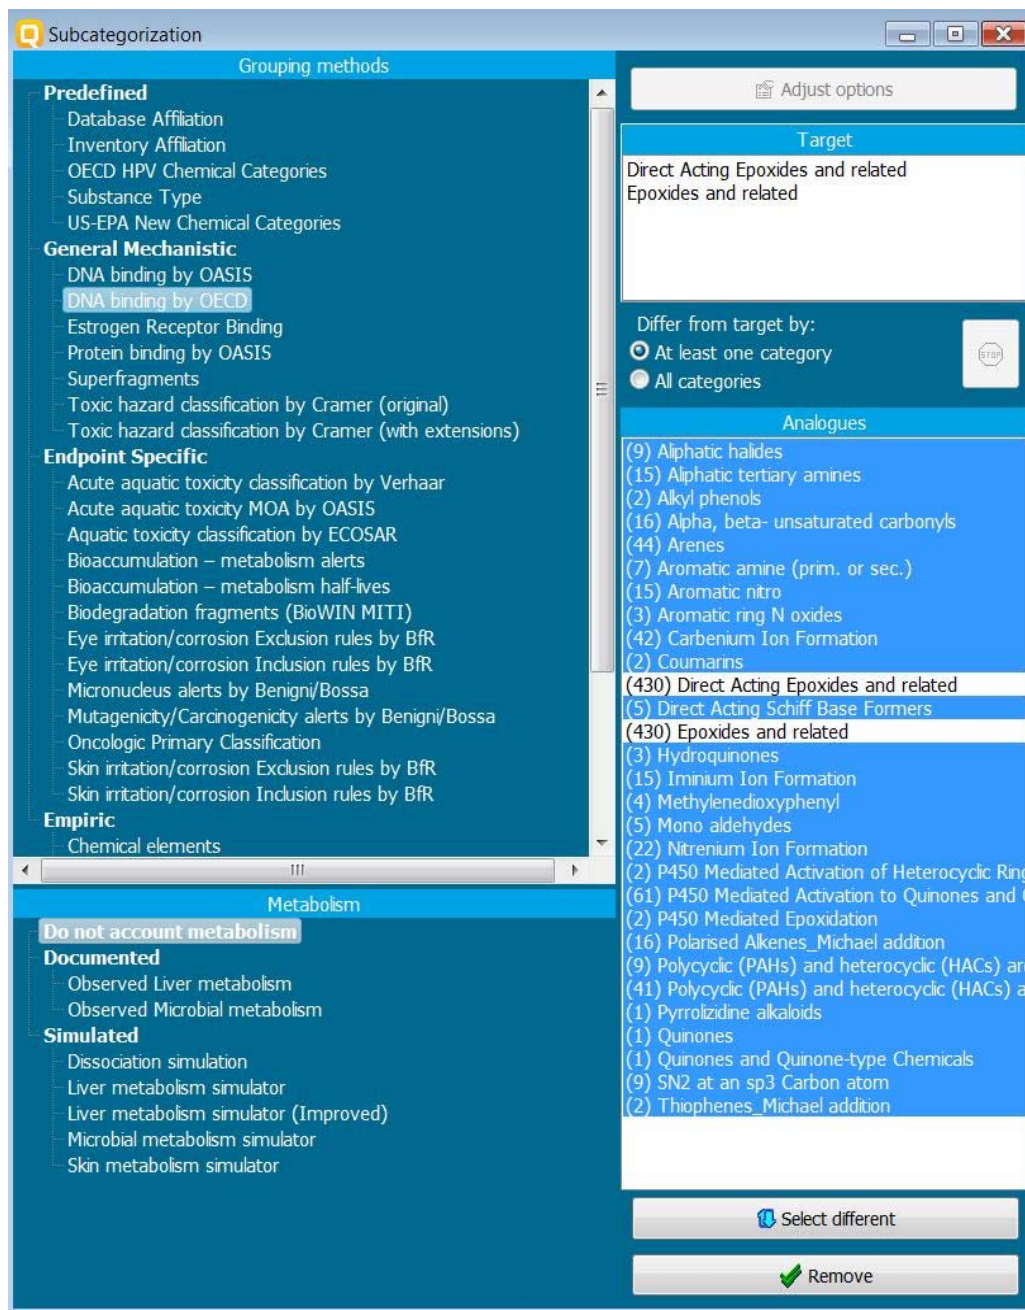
Subcategorization

Grouping methods

Predefined
Database Affiliation
Inventory Affiliation
OECD HPV Chemical Categories
Substance Type
US-EPA New Chemical Categories
General Mechanistic
DNA binding by OASIS
DNA binding by OECD
Estrogen Receptor Binding
Protein binding by OASIS
Superfragments
Toxic hazard classification by Cramer (original)
Toxic hazard classification by Cramer (with extensions)
Endpoint Specific
Acute aquatic toxicity classification by Verhaar
Acute aquatic toxicity MOA by OASIS
Aquatic toxicity classification by ECOSAR
Bioaccumulation – metabolism alerts
Bioaccumulation – metabolism half-lives
Biodegradation fragments (BioWIN MITI)
Eye irritation/corrosion Exclusion rules by BfR
Eye irritation/corrosion Inclusion rules by BfR
Micronucleus alerts by Benigni/Bossa
Mutagenicity/Carcinogenicity alerts by Benigni/Bossa
Oncologic Primary Classification
Skin irritation/corrosion Exclusion rules by BfR
Skin irritation/corrosion Inclusion rules by BfR
Empiric
Chemical elements

Metabolism

Do not account metabolism
Documented
Observed Liver metabolism
Observed Microbial metabolism
Simulated
Dissociation simulation
Liver metabolism simulator
Liver metabolism simulator (Improved)
Microbial metabolism simulator
Skin metabolism simulator

Adjust options

Target
Direct Acting Epoxides and related
Epoxides and related

Differ from target by:
At least one category
All categories

Analogues
(9) Aliphatic halides
(15) Aliphatic tertiary amines
(2) Alkyl phenols
(16) Alpha, beta- unsaturated carbonyls
(44) Arenes
(7) Aromatic amine (prim. or sec.)
(15) Aromatic nitro
(3) Aromatic ring N oxides
(42) Carbenium Ion Formation
(2) Coumarins
(430) Direct Acting Epoxides and related
(5) Direct Acting Schiff Base Formers
(430) Epoxides and related
(3) Hydroquinones
(15) Iminium Ion Formation
(4) Methylenedioxyphenyl
(5) Mono aldehydes
(22) Nitrenium Ion Formation
(2) P450 Mediated Activation of Heterocyclic Ring
(61) P450 Mediated Activation to Quinones and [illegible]
(2) P450 Mediated Epoxidation
(16) Polarised Alkenes_Michael addition
(9) Polycyclic (PAHs) and heterocyclic (HACs) ar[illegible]
(41) Polycyclic (PAHs) and heterocyclic (HACs) a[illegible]
(1) Pyrrolizidine alkaloids
(1) Quinones
(1) Quinones and Quinone-type Chemicals
(9) SN2 at an sp3 Carbon atom
(2) Thiophenes_Michael addition

Select different
Remove